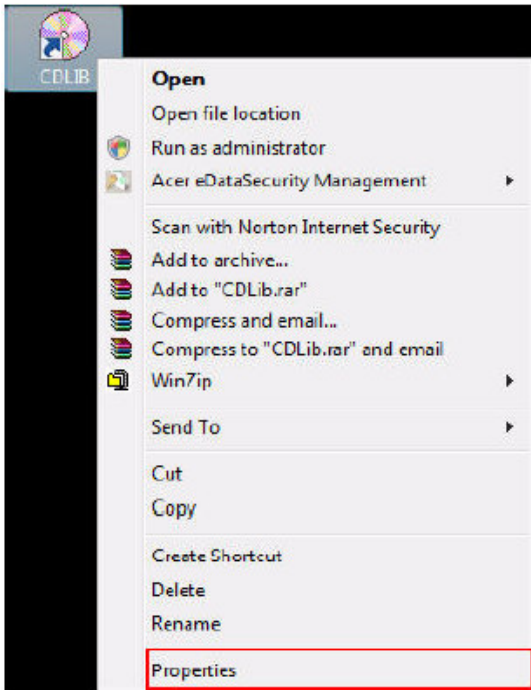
CDLIB

Open
Open file location
Run as administrator
Acer eDataSecurity Management

Scan with Norton Internet Security
Add to archive...
Add to "CDLib.rar"
Compress and email...
Compress to "CDLib.rar" and email
WinZip

Send To

Cut
Copy

Create Shortcut
Delete
Rename

Properties